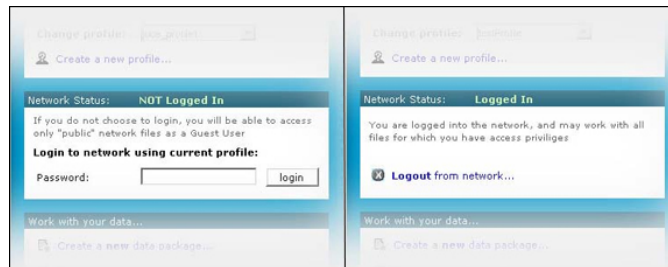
Change profile: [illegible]

Create a new profile...

Network Status: NOT Logged In

If you do not choose to login, you will be able to access only "public" network files as a Guest User

Login to network using current profile:

Password: login

Work with your data...

Create a new data package...

Change profile: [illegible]

Create a new profile...

Network Status: Logged In

You are logged into the network, and may work with all files for which you have access priviliges

Logout from network...

Work with your data...

Create a new data package...